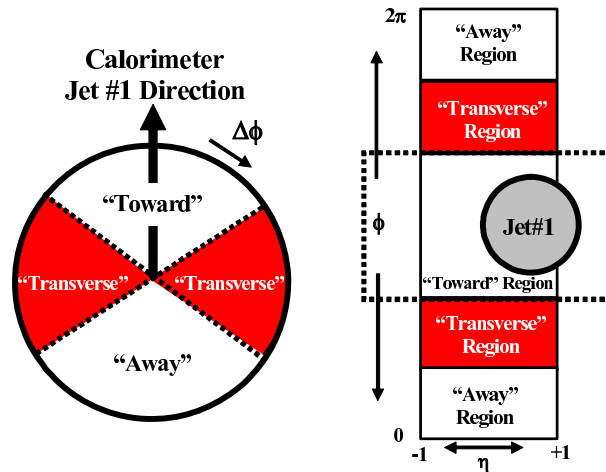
Calorimeter
Jet #1 Direction

$\Delta\phi$

"Toward"

"Transverse"

"Transverse"

"Away"

$2\pi$

"Away"
Region

"Transverse"
Region

$\phi$

Jet#1

"Toward" Region

"Transverse"
Region

"Away"
Region

0

-1

$\eta$

+1